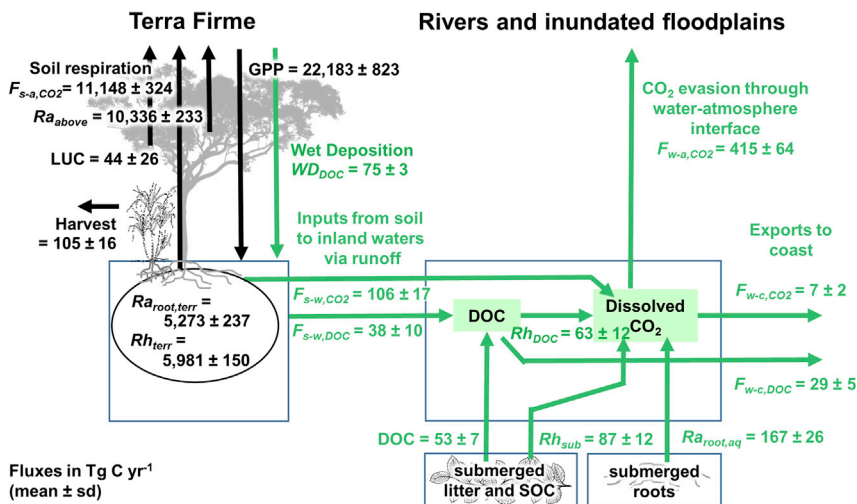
Terra Firme

Rivers and inundated floodplains

Soil respiration
$F_{s\text{-}a,CO2}$ = 11,148 ± 324

$Ra_{above}$ = 10,336 ± 233

GPP = 22,183 ± 823

LUC = 44 ± 26

Wet Deposition
$WD_{DOC}$ = 75 ± 3

Harvest
= 105 ± 16

Inputs from soil to inland waters via runoff

CO$_2$ evasion through water-atmosphere interface
$F_{w\text{-}a,CO2}$ = 415 ± 64

Exports to coast

$Ra_{root,terr}$ = 5,273 ± 237

$Rh_{terr}$ = 5,981 ± 150

$F_{s\text{-}w,CO2}$ = 106 ± 17

$F_{s\text{-}w,DOC}$ = 38 ± 10

DOC

Dissolved CO$_2$

$Rh_{DOC}$ = 63 ± 12

$F_{w\text{-}c,CO2}$ = 7 ± 2

$F_{w\text{-}c,DOC}$ = 29 ± 5

DOC = 53 ± 7

$Rh_{sub}$ = 87 ± 12

$Ra_{root,aq}$ = 167 ± 26

submerged litter and SOC

submerged roots

Fluxes in Tg C yr$^{-1}$
(mean ± sd)